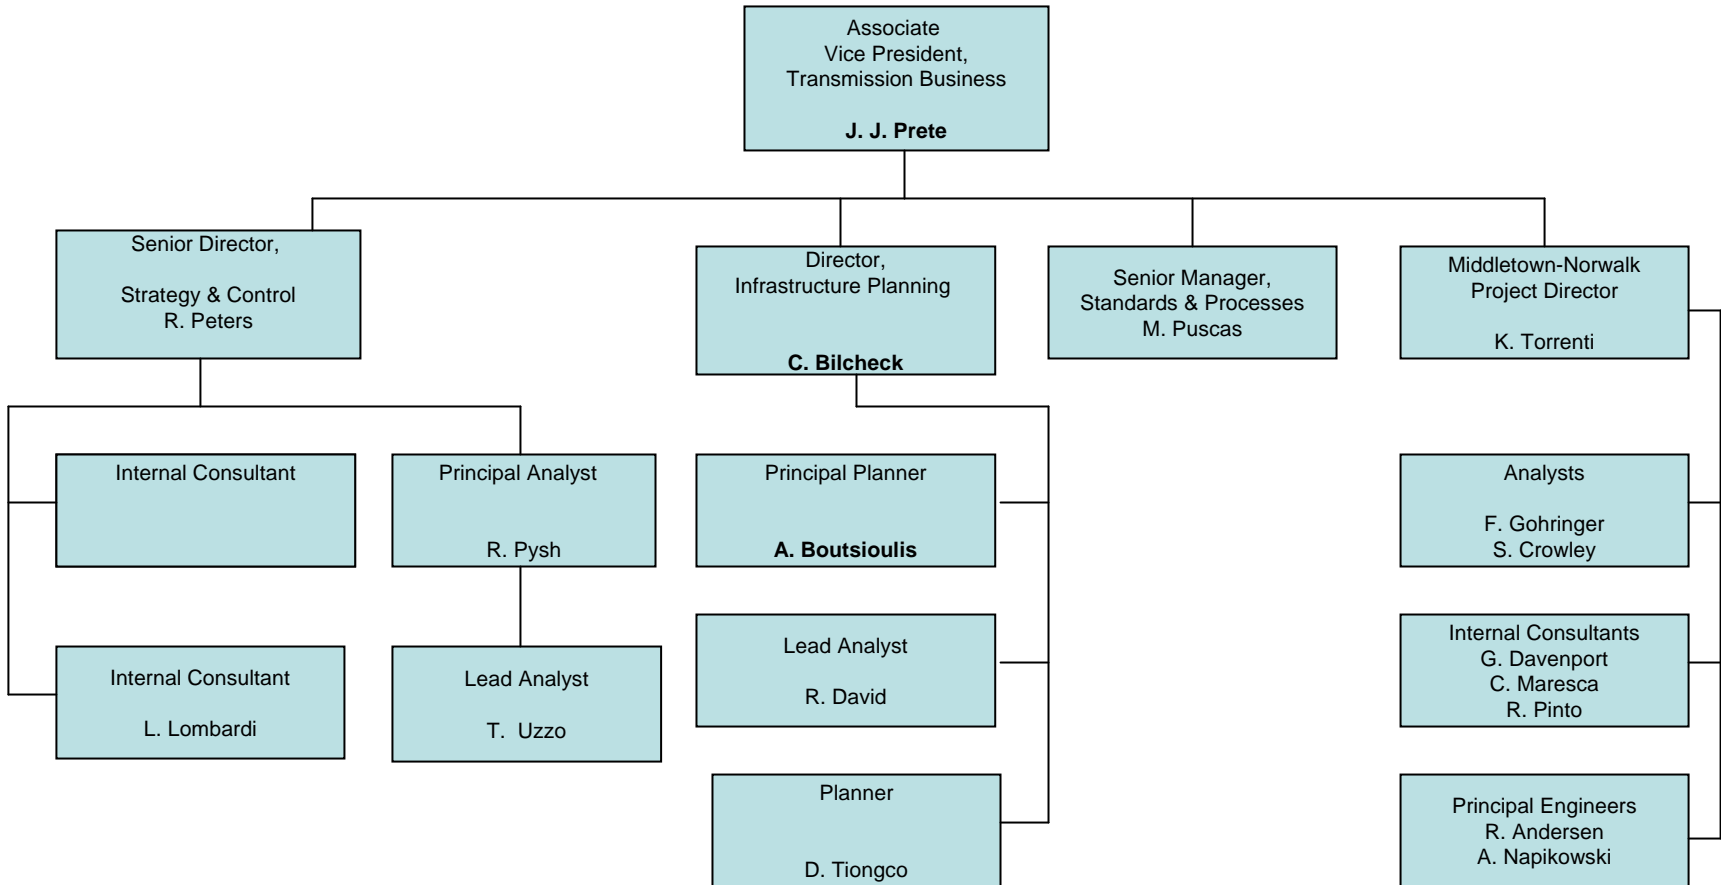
Associate
Vice President,
Transmission Business

J. J. Prete

Senior Director,

Strategy & Control
R. Peters

Director,
Infrastructure Planning

C. Bilcheck

Senior Manager,
Standards & Processes
M. Puscas

Middletown-Norwalk
Project Director

K. Torrenti

Internal Consultant

Principal Analyst

R. Pysh

Principal Planner

A. Boutsioulis

Analysts

F. Gohringer
S. Crowley

Internal Consultant

L. Lombardi

Lead Analyst

T. Uzzo

Lead Analyst

R. David

Internal Consultants
G. Davenport
C. Maresca
R. Pinto

Planner

D. Tiongco

Principal Engineers
R. Andersen
A. Napikowski